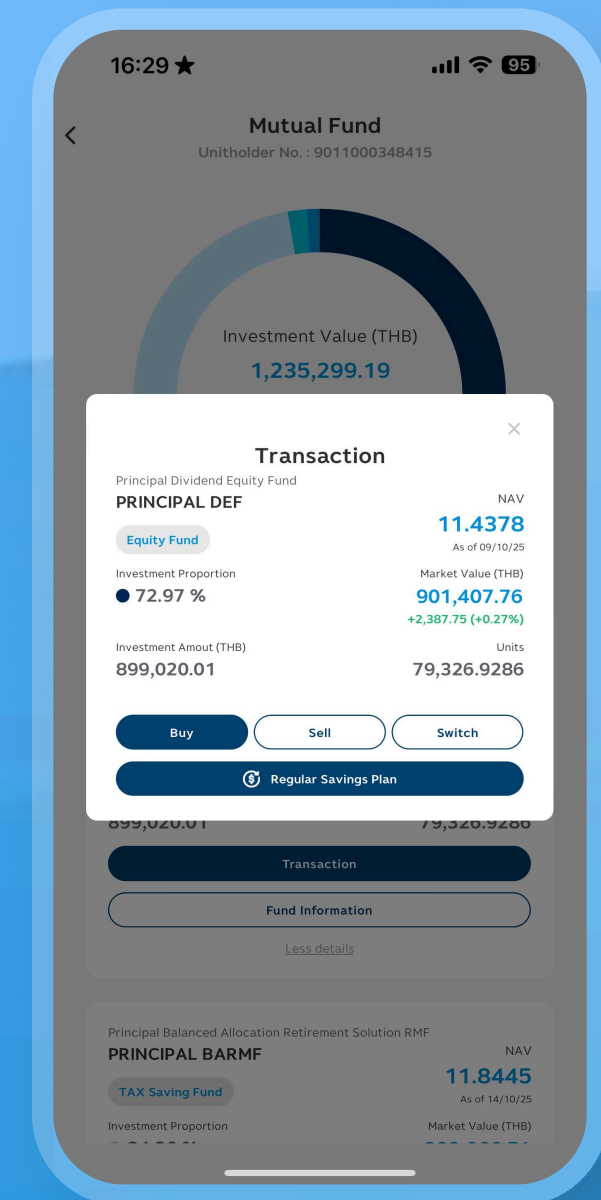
16:29 ★ 95

Mutual Fund
Unitholder No. : 9011000348415

Investment Value (THB)
1,235,299.19

Transaction
Principal Dividend Equity Fund
PRINCIPAL DEF
NAV
11.4378
As of 09/10/25
Equity Fund
Investment Proportion
72.97 %
Market Value (THB)
901,407.76
+2,387.75 (+0.27%)
Investment Amout (THB)
899,020.01
Units
79,326.9286

Buy
Sell
Switch
Regular Savings Plan

899,020.01
79,326.9286
Transaction
Fund Information
Less details

Principal Balanced Allocation Retirement Solution RMF
PRINCIPAL BARMF
NAV
11.8445
As of 14/10/25
TAX Saving Fund
Investment Proportion
Market Value (THB)
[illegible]